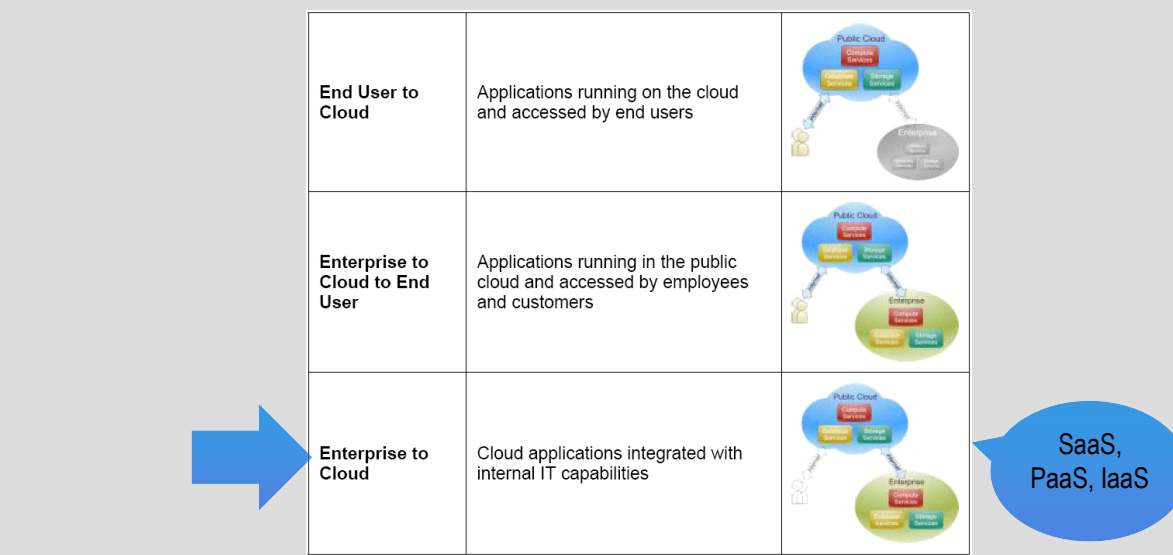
| | | |
|---|---|---|
| **End User to Cloud** | Applications running on the cloud and accessed by end users | Public Cloud<br>Compute Services<br>Database Services<br>Storage Services<br>Enterprise<br>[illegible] |
| **Enterprise to Cloud to End User** | Applications running in the public cloud and accessed by employees and customers | Public Cloud<br>Compute Services<br>Database Services<br>Storage Services<br>Enterprise<br>Compute Services<br>Database Services<br>Storage Services |
| **Enterprise to Cloud** | Cloud applications integrated with internal IT capabilities | Public Cloud<br>Compute Services<br>Database Services<br>Storage Services<br>Enterprise<br>Compute Services<br>Database Services<br>Storage Services |

SaaS, PaaS, IaaS